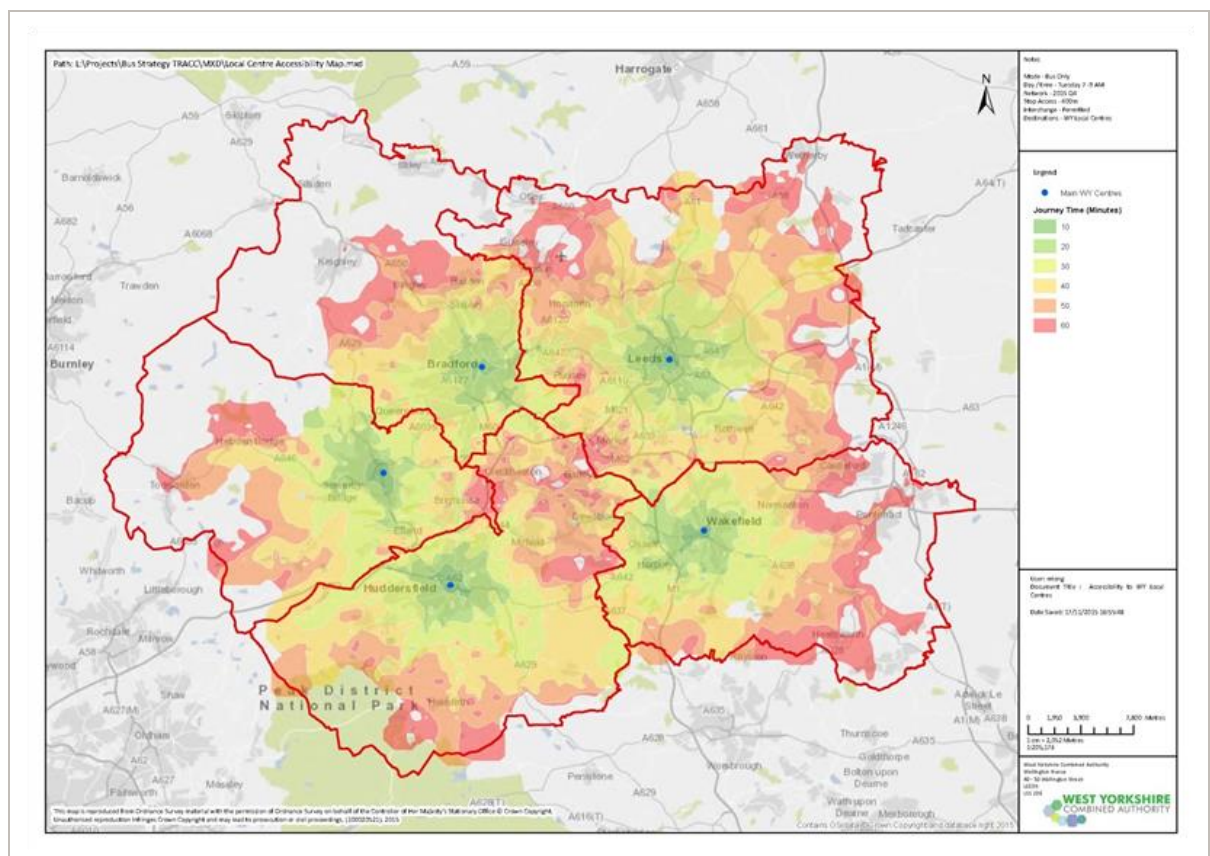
Path: L:\Projects\Bus Strategy TRACC\MXD\Local Centre Accessibility Map.mxd

Harrogate

N

Notes:

Mode - Bus Only
Day / Time - Tuesday 7 - 9 AM
Network - 2015 Q4
Stop Access - 400m
Interchange - Permitted
Destinations - WY Local Centres

Legend

Main WY Centres

Journey Time (Minutes)

10
20
30
40
50
60

A59
Skipton
A629
A658
A661
Wetherby
A64(T)
Barnoldswick
A56
Ilkley
Otley
Tadcaster
A682
A6068
Keighley
Trawden
Nelson
A6114
Burnley
Bradford
Leeds
A1246
A63
Hebden Bridge
Todmorden
Bacup
Whitworth
Littleborough
Rochdale
Milnrow
A58
A627(M)
Oldham
Huddersfield
Wakefield
Pontefract
Peak District National Park
A635
A628
A629
Penistone
A1(M)
A638
Thurnscoe
Goldthorpe
Bolton upon Dearne
Wath upon Dearne
Mexborough
A616(T)
A628(T)
Mossley
Shaw
A627
A58

User: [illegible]
Document Title: Accessibility to WY Local Centres

Date Saved: 17/11/2015 16:55:48

0 1,950 3,900 7,800 Metres

1 cm = 2,062 Metres
1:205,178

West Yorkshire Combined Authority
Wellington House
40 - 50 Wellington Street
LEEDS
LS1 2DE

WEST YORKSHIRE COMBINED AUTHORITY

This map is reproduced from Ordnance Survey material with the permission of Ordnance Survey on behalf of the Controller of Her Majesty's Stationary Office © Crown Copyright. Unauthorised reproduction infringes Crown Copyright and may lead to prosecution or civil proceedings. (100020521) 2015

Contains Ordnance Survey Crown Copyright and database right 2015